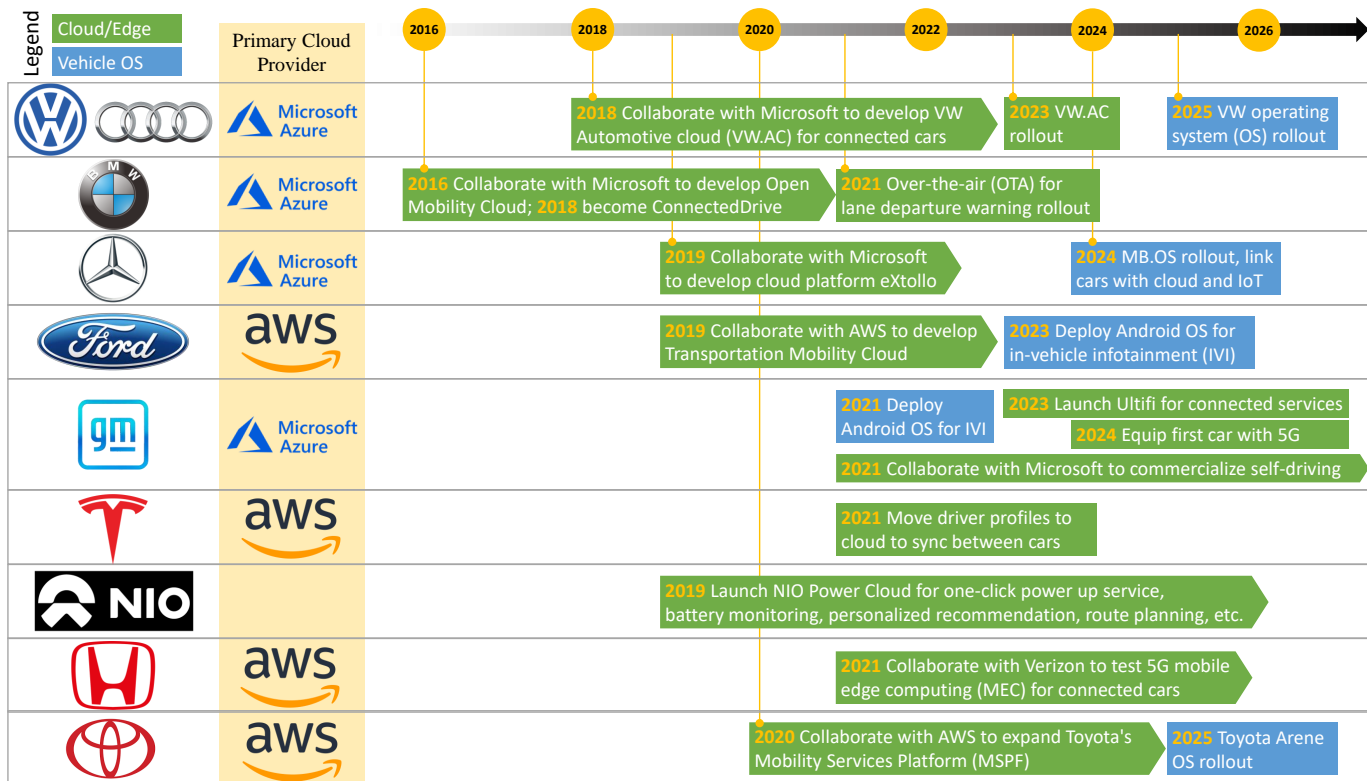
Legend
Cloud/Edge
Vehicle OS

Primary Cloud Provider

2016 2018 2020 2022 2024 2026

Microsoft Azure
2018 Collaborate with Microsoft to develop VW Automotive cloud (VW.AC) for connected cars
2023 VW.AC rollout
2025 VW operating system (OS) rollout

Microsoft Azure
2016 Collaborate with Microsoft to develop Open Mobility Cloud; 2018 become ConnectedDrive
2021 Over-the-air (OTA) for lane departure warning rollout

Microsoft Azure
2019 Collaborate with Microsoft to develop cloud platform eXtollo
2024 MB.OS rollout, link cars with cloud and IoT

Ford
aws
2019 Collaborate with AWS to develop Transportation Mobility Cloud
2023 Deploy Android OS for in-vehicle infotainment (IVI)

gm
Microsoft Azure
2021 Deploy Android OS for IVI
2023 Launch Ultifi for connected services
2024 Equip first car with 5G
2021 Collaborate with Microsoft to commercialize self-driving

aws
2021 Move driver profiles to cloud to sync between cars

NIO
2019 Launch NIO Power Cloud for one-click power up service, battery monitoring, personalized recommendation, route planning, etc.

aws
2021 Collaborate with Verizon to test 5G mobile edge computing (MEC) for connected cars

aws
2020 Collaborate with AWS to expand Toyota's Mobility Services Platform (MSPF)
2025 Toyota Arene OS rollout